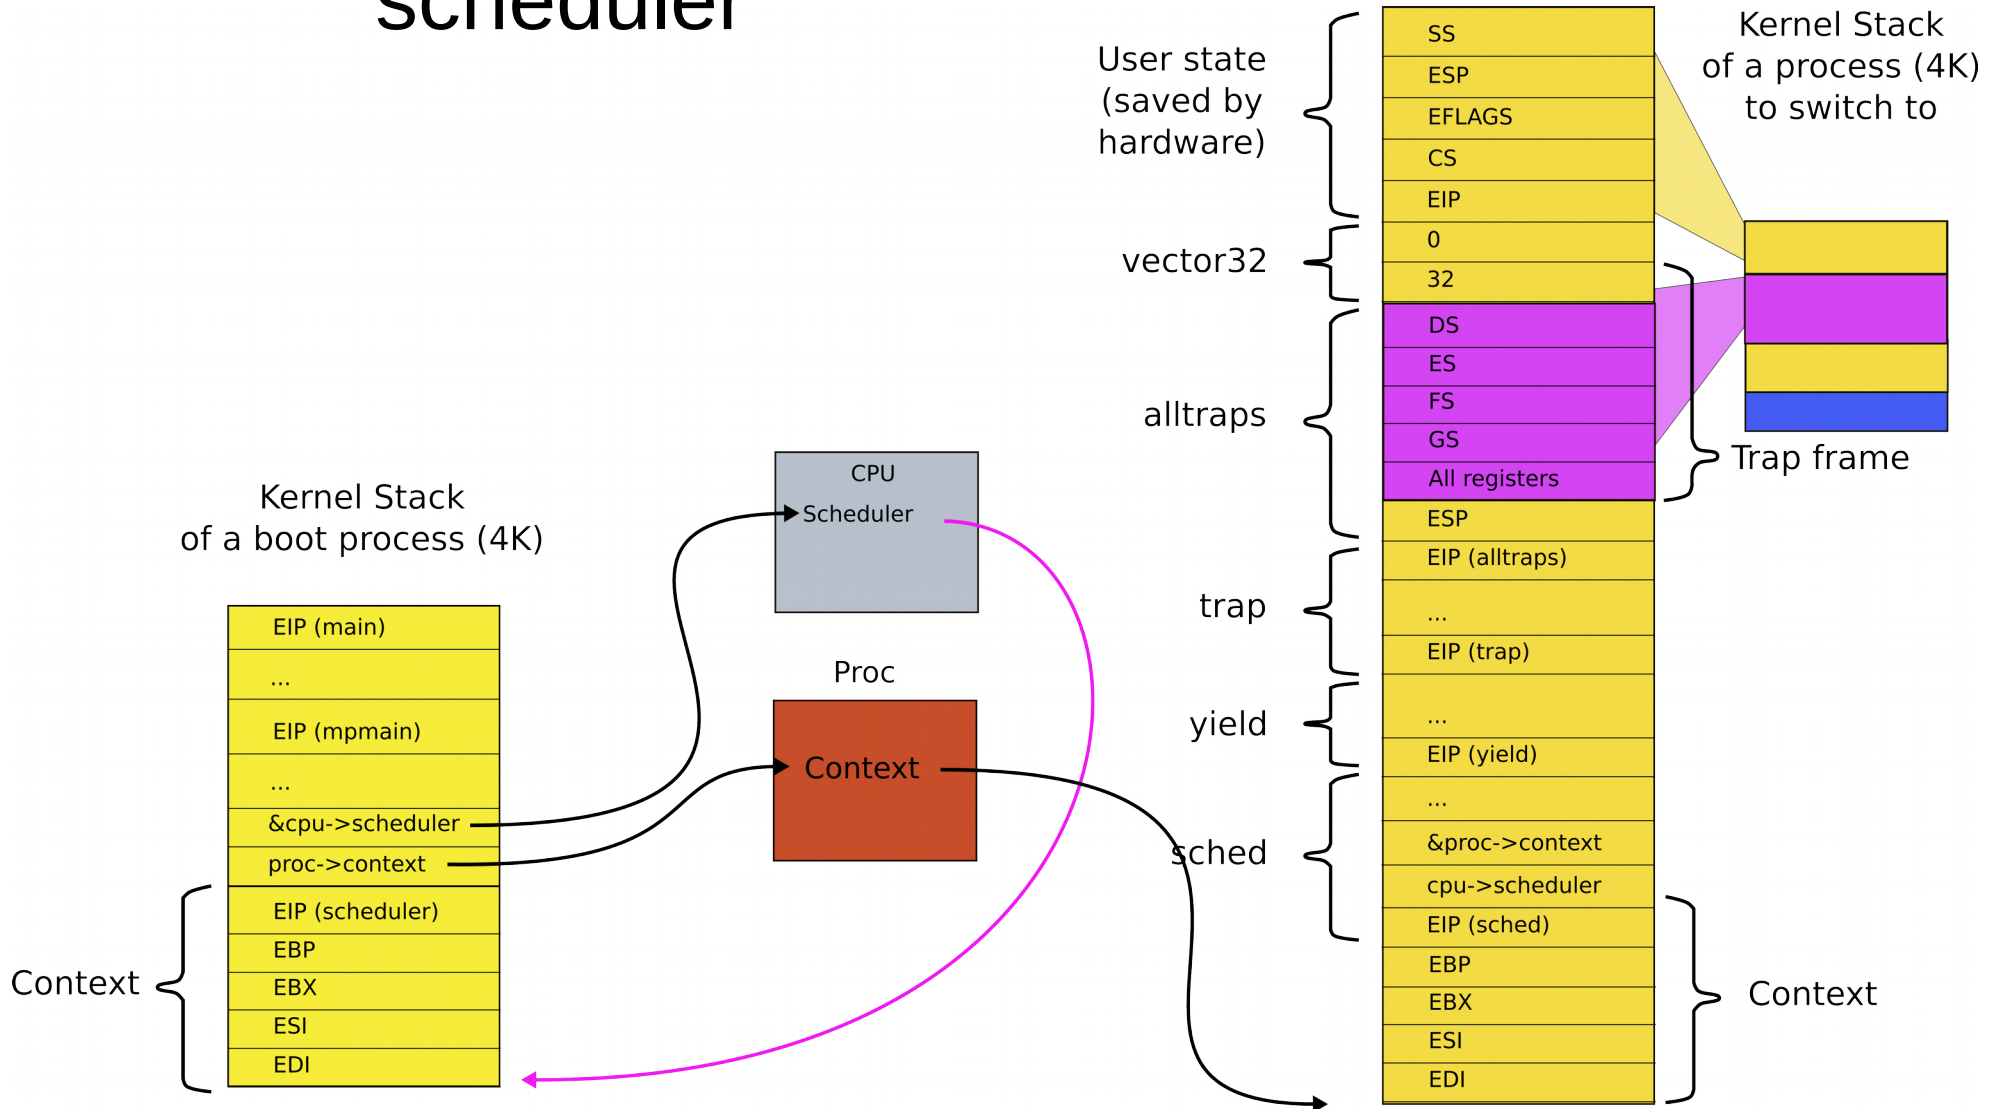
scheduler

Kernel Stack
of a boot process (4K)

| EIP (main) |
|---|
| ... |
| EIP (mpmain) |
| ... |
| &cpu->scheduler |
| proc->context |
| EIP (scheduler) |
| EBP |
| EBX |
| ESI |
| EDI |

Context

CPU
Scheduler

Proc
Context

User state
(saved by
hardware)

vector32

alltraps

trap

yield

sched

| SS |
|---|
| ESP |
| EFLAGS |
| CS |
| EIP |
| 0 |
| 32 |
| DS |
| ES |
| FS |
| GS |
| All registers |
| ESP |
| EIP (alltraps) |
| ... |
| EIP (trap) |
| ... |
| EIP (yield) |
| ... |
| &proc->context |
| cpu->scheduler |
| EIP (sched) |
| EBP |
| EBX |
| ESI |
| EDI |

Kernel Stack
of a process (4K)
to switch to

Trap frame

Context